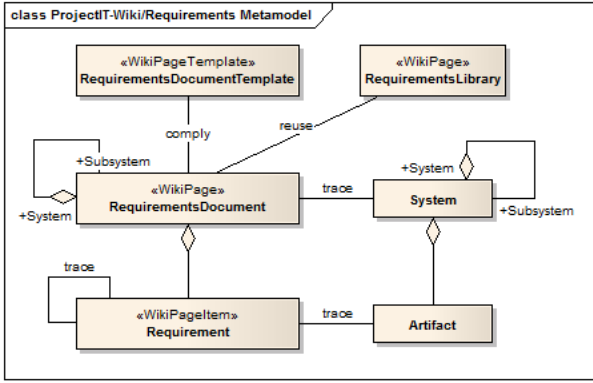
class ProjectIT-Wiki/Requirements Metamodel

«WikiPageTemplate»
RequirementsDocumentTemplate

«WikiPage»
RequirementsLibrary

comply

reuse

+Subsystem

+System

«WikiPage»
RequirementsDocument

trace

+System

System

+Subsystem

trace

«WikiPageItem»
Requirement

trace

Artifact